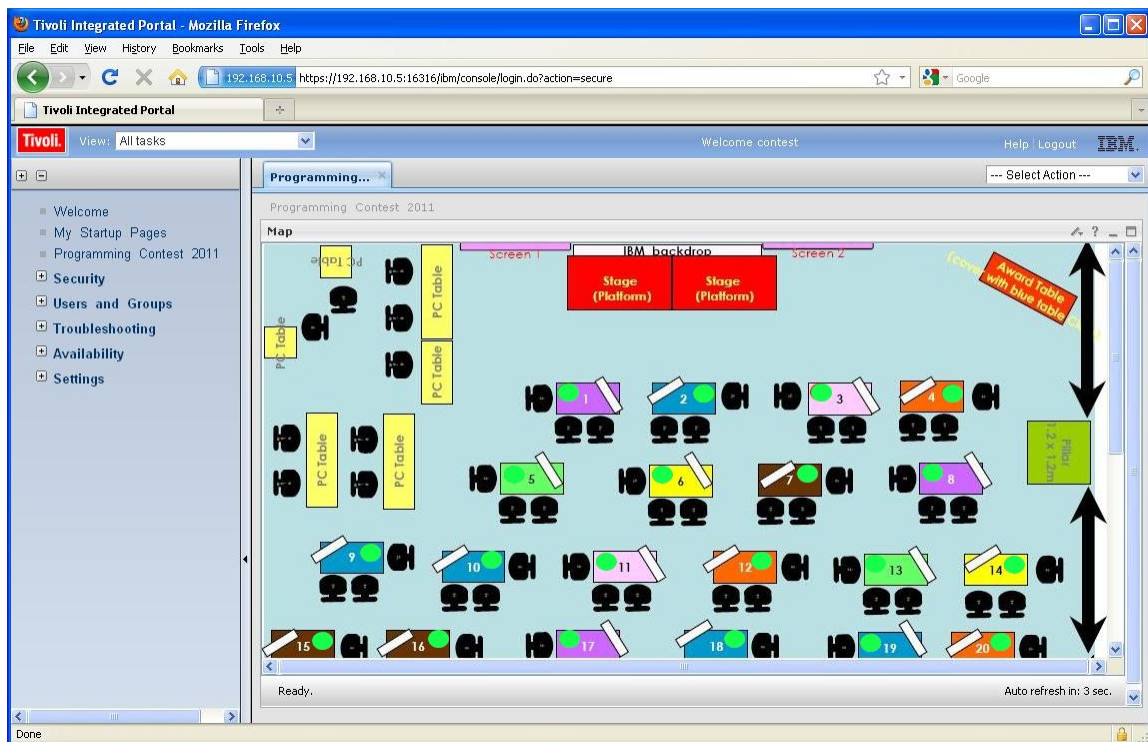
Tivoli Integrated Portal - Mozilla Firefox

File Edit View History Bookmarks Tools Help

192.168.10.5 https://192.168.10.5:16316/ibm/console/login.do?action=secure

Google

Tivoli Integrated Portal

Tivoli. View: All tasks

Welcome contest

Help | Logout IBM.

Programming...

--- Select Action ---

Welcome
My Startup Pages
Programming Contest 2011
Security
Users and Groups
Troubleshooting
Availability
Settings

Programming Contest 2011

Map

Screen 1 IBM backdrop Screen 2

Stage (Platform) Stage (Platform)

Award Table with blue table (cover)

PC Table PC Table PC Table PC Table PC Table PC Table

Pillar 1.2 x 1.2m

1 2 3 4 5 6 7 8 9 10 11 12 13 14 15 16 17 18 19 20

Ready.

Auto refresh in: 3 sec.

Done